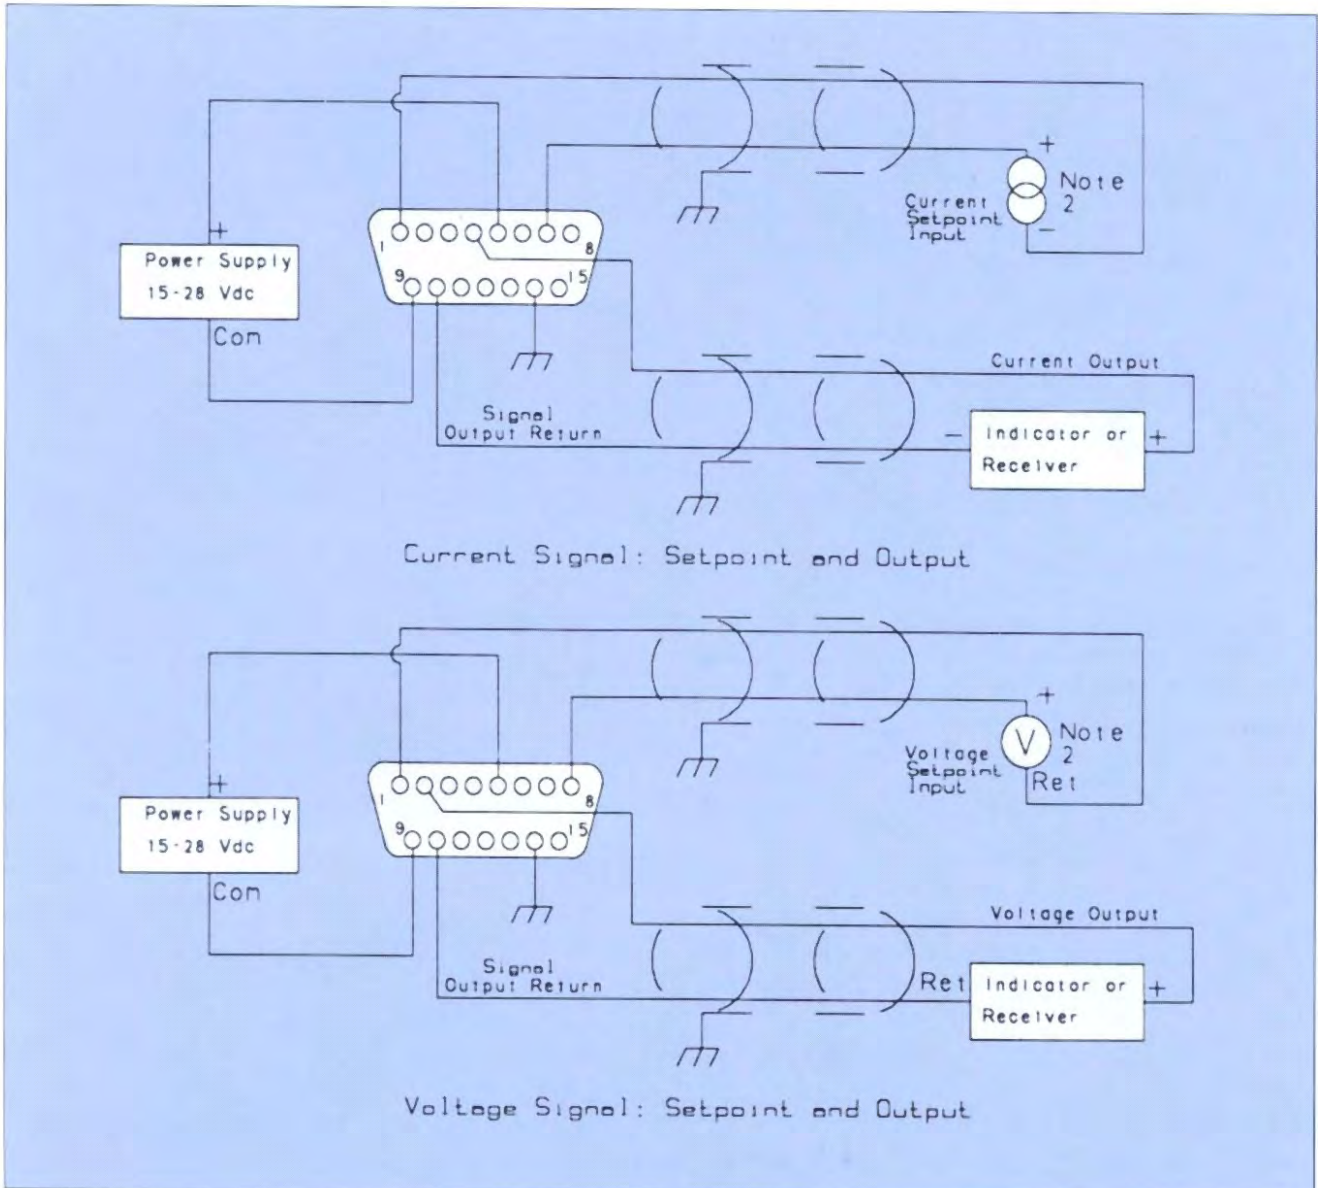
+
Note 2
Current Setpoint Input
−
+
Power Supply
15-28 Vdc
Com
1
8
9
15
Current Output
Signal Output Return
−
Indicator or Receiver
+
Current Signal: Setpoint and Output

+
V
Note 2
Voltage Setpoint Input
Ret
+
Power Supply
15-28 Vdc
Com
1
8
9
15
Voltage Output
Signal Output Return
Ret
Indicator or Receiver
+
Voltage Signal: Setpoint and Output